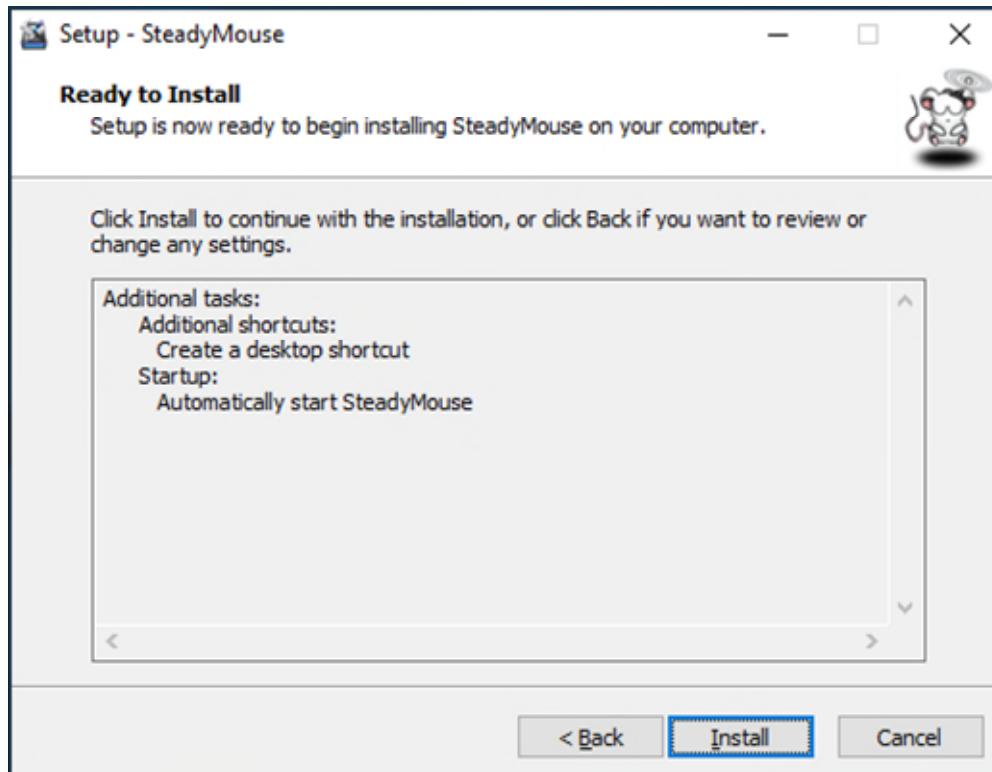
Setup - SteadyMouse

Ready to Install
Setup is now ready to begin installing SteadyMouse on your computer.

Click Install to continue with the installation, or click Back if you want to review or change any settings.

Additional tasks:
Additional shortcuts:
Create a desktop shortcut
Startup:
Automatically start SteadyMouse

< Back
Install
Cancel